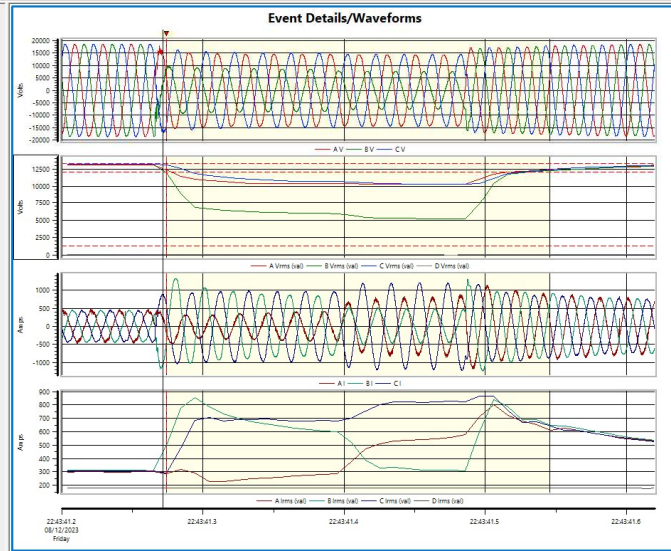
Event Details/Waveforms

20000
15000
10000
5000
0
-5000
-10000
-15000
-20000
Volts

A V — B V — C V

12500
10000
7500
5000
2500
0
Volts

A Vrms (val) — B Vrms (val) — C Vrms (val) — D Vrms (val)

1000
500
0
-500
-1000
Amps

A I — B I — C I

900
800
700
600
500
400
300
200
Amps

A Irms (val) — B Irms (val) — C Irms (val) — D Irms (val)

22:43:41.2
08/12/2023
Friday

22:43:41.3

22:43:41.4

22:43:41.5

22:43:41.6